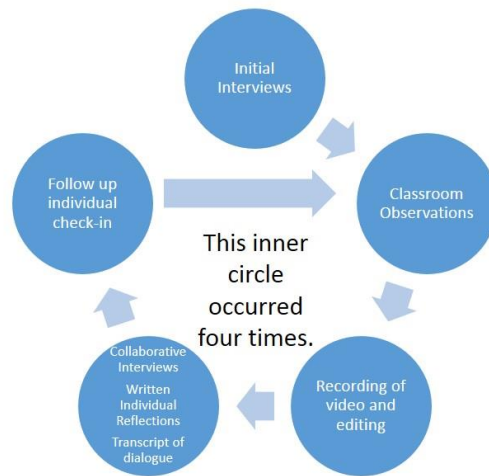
Initial Interviews

Classroom Observations

Recording of video and editing

Collaborative Interviews
Written Individual Reflections
Transcript of dialogue

Follow up individual check-in

This inner circle occurred four times.